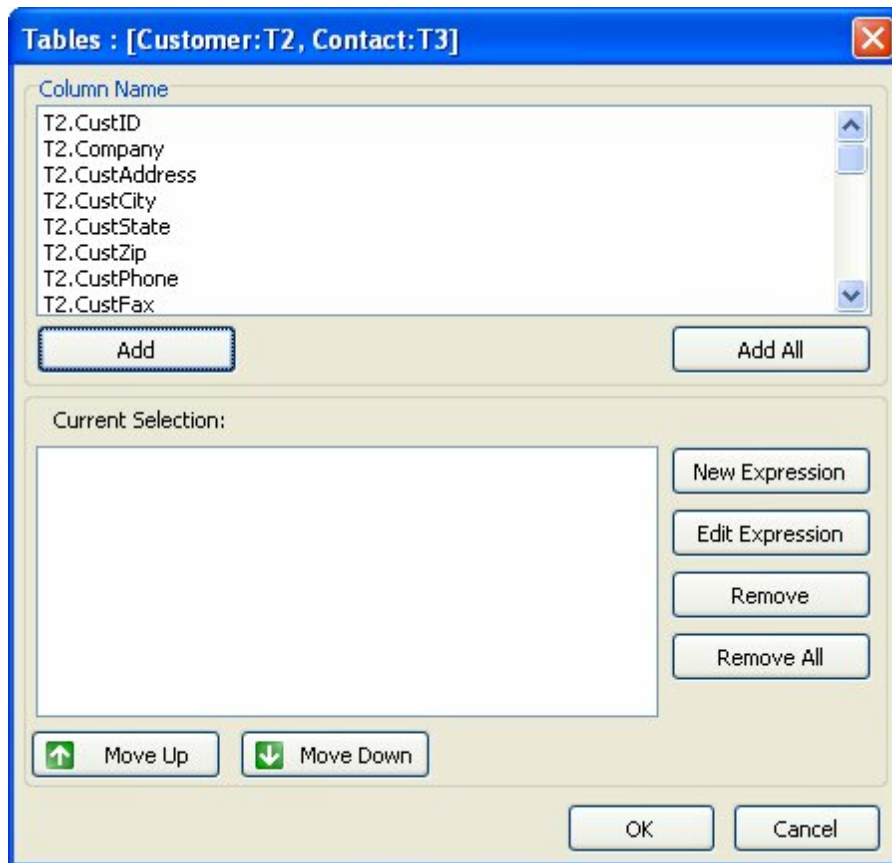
Tables : [Customer:T2, Contact:T3]

Column Name

T2.CustID
T2.Company
T2.CustAddress
T2.CustCity
T2.CustState
T2.CustZip
T2.CustPhone
T2.CustFax

Add

Add All

Current Selection:

New Expression

Edit Expression

Remove

Remove All

Move Up

Move Down

OK

Cancel